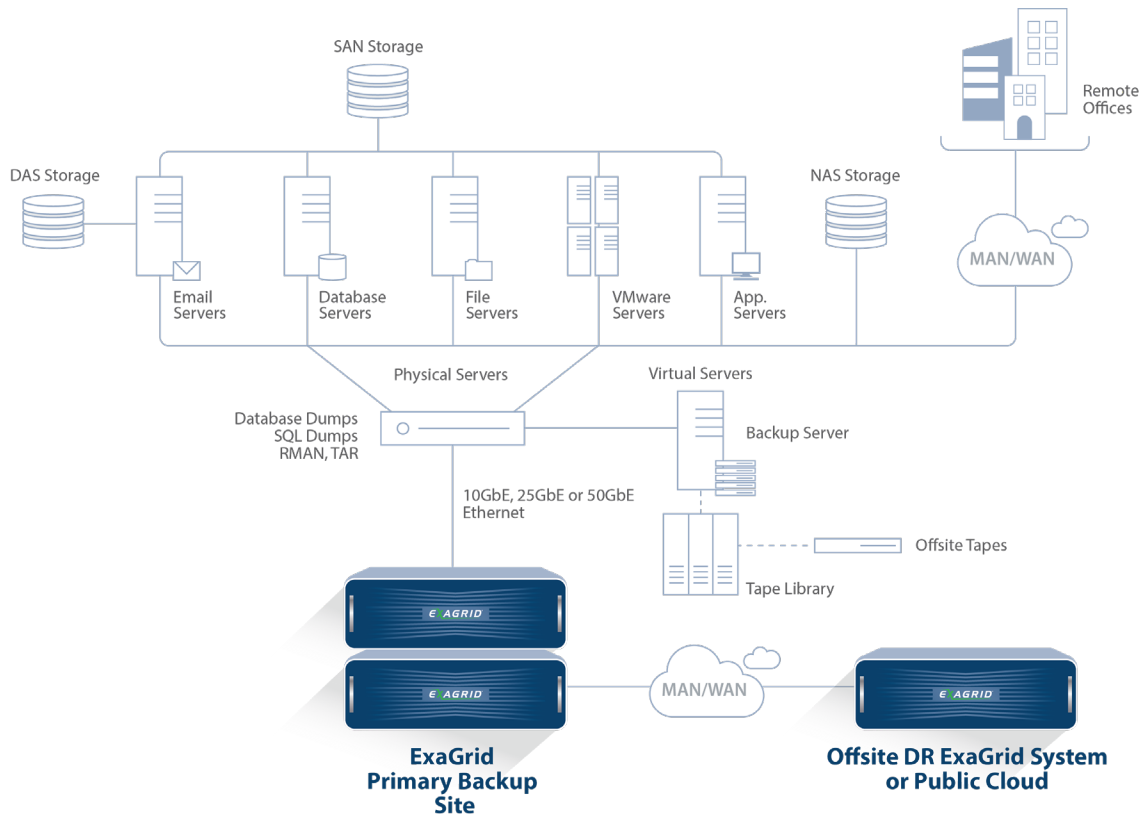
SAN Storage

Remote Offices

DAS Storage

NAS Storage

MAN/WAN

Email Servers

Database Servers

File Servers

VMware Servers

App. Servers

Physical Servers

Virtual Servers

Database Dumps
SQL Dumps
RMAN, TAR

Backup Server

10GbE, 25GbE or 50GbE Ethernet

Offsite Tapes

Tape Library

EXAGRID

EXAGRID

MAN/WAN

EXAGRID

ExaGrid Primary Backup Site

Offsite DR ExaGrid System or Public Cloud